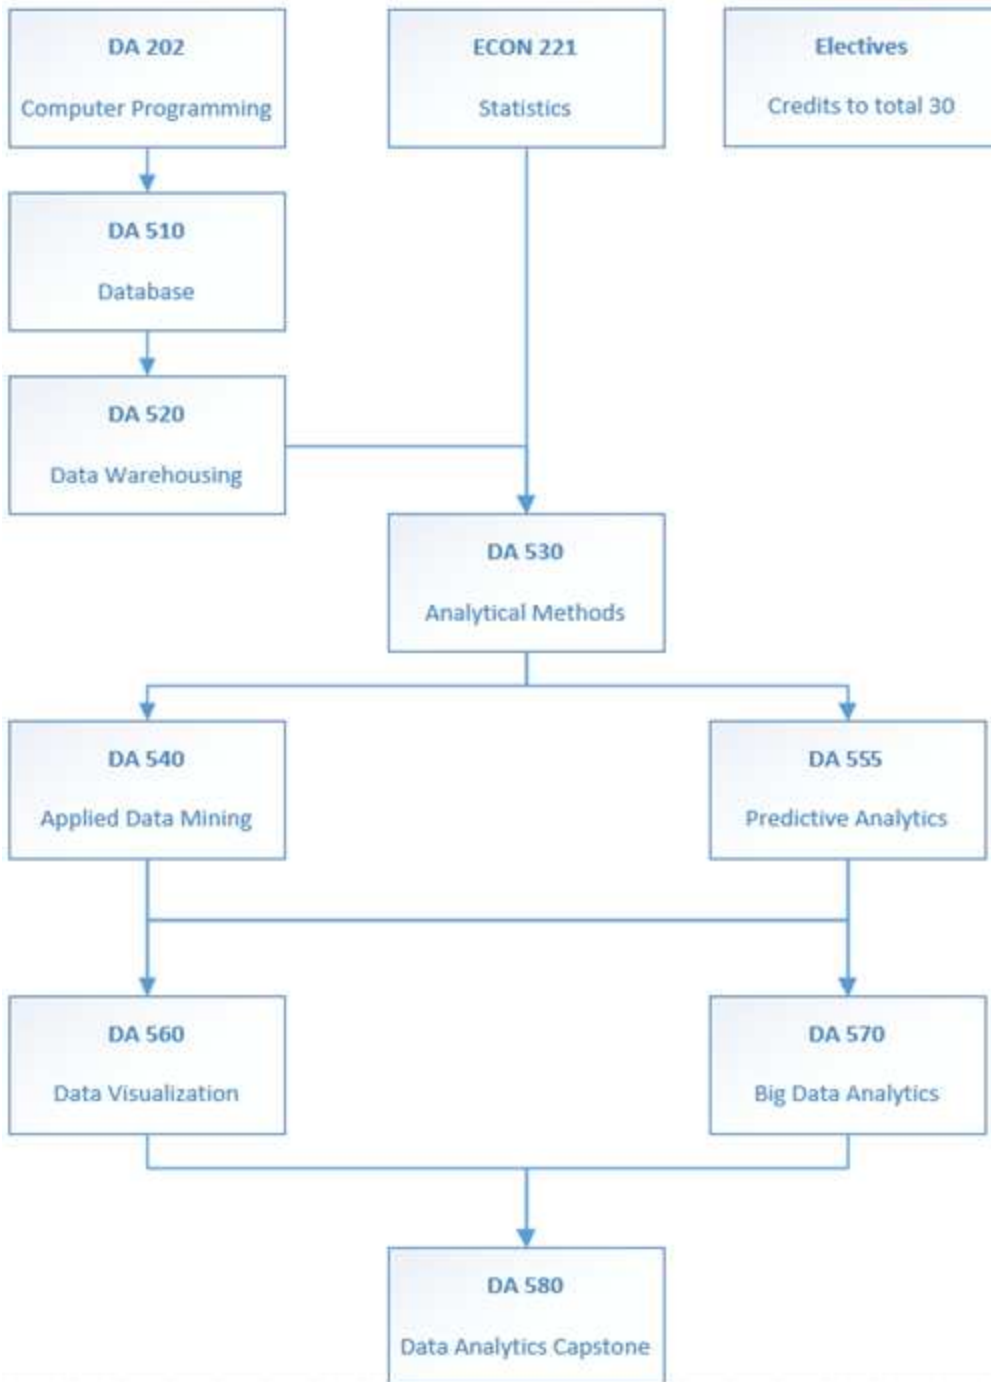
DA 202
Computer Programming

ECON 221
Statistics

Electives
Credits to total 30

DA 510
Database

DA 520
Data Warehousing

DA 530
Analytical Methods

DA 540
Applied Data Mining

DA 555
Predictive Analytics

DA 560
Data Visualization

DA 570
Big Data Analytics

DA 580
Data Analytics Capstone